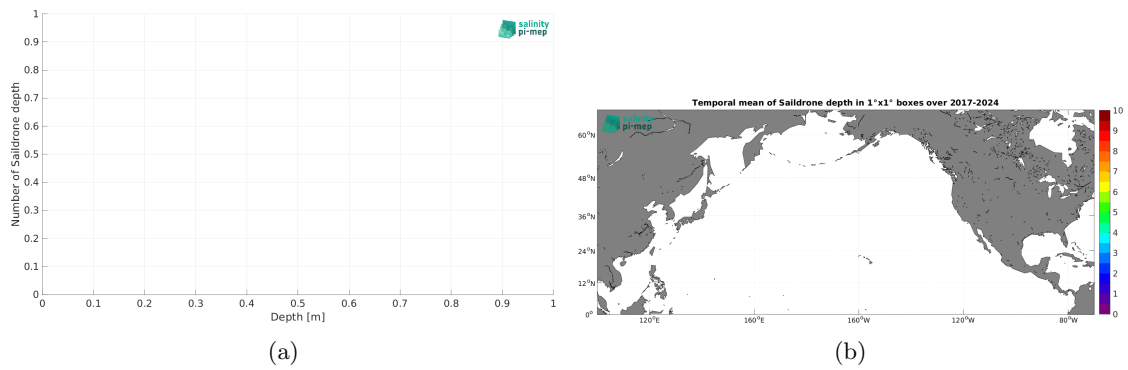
salinity pi-mep

Number of Saildrone depth

1
0.9
0.8
0.7
0.6
0.5
0.4
0.3
0.2
0.1
0

0 0.1 0.2 0.3 0.4 0.5 0.6 0.7 0.8 0.9 1

Depth [m]

(a)

Temporal mean of Saildrone depth in 1°x1° boxes over 2017-2024

salinity pi-mep

60°N
48°N
36°N
24°N
12°N
0°

120°E 160°E 160°W 120°W 80°W

10
9
8
7
6
5
4
3
2
1
0

(b)